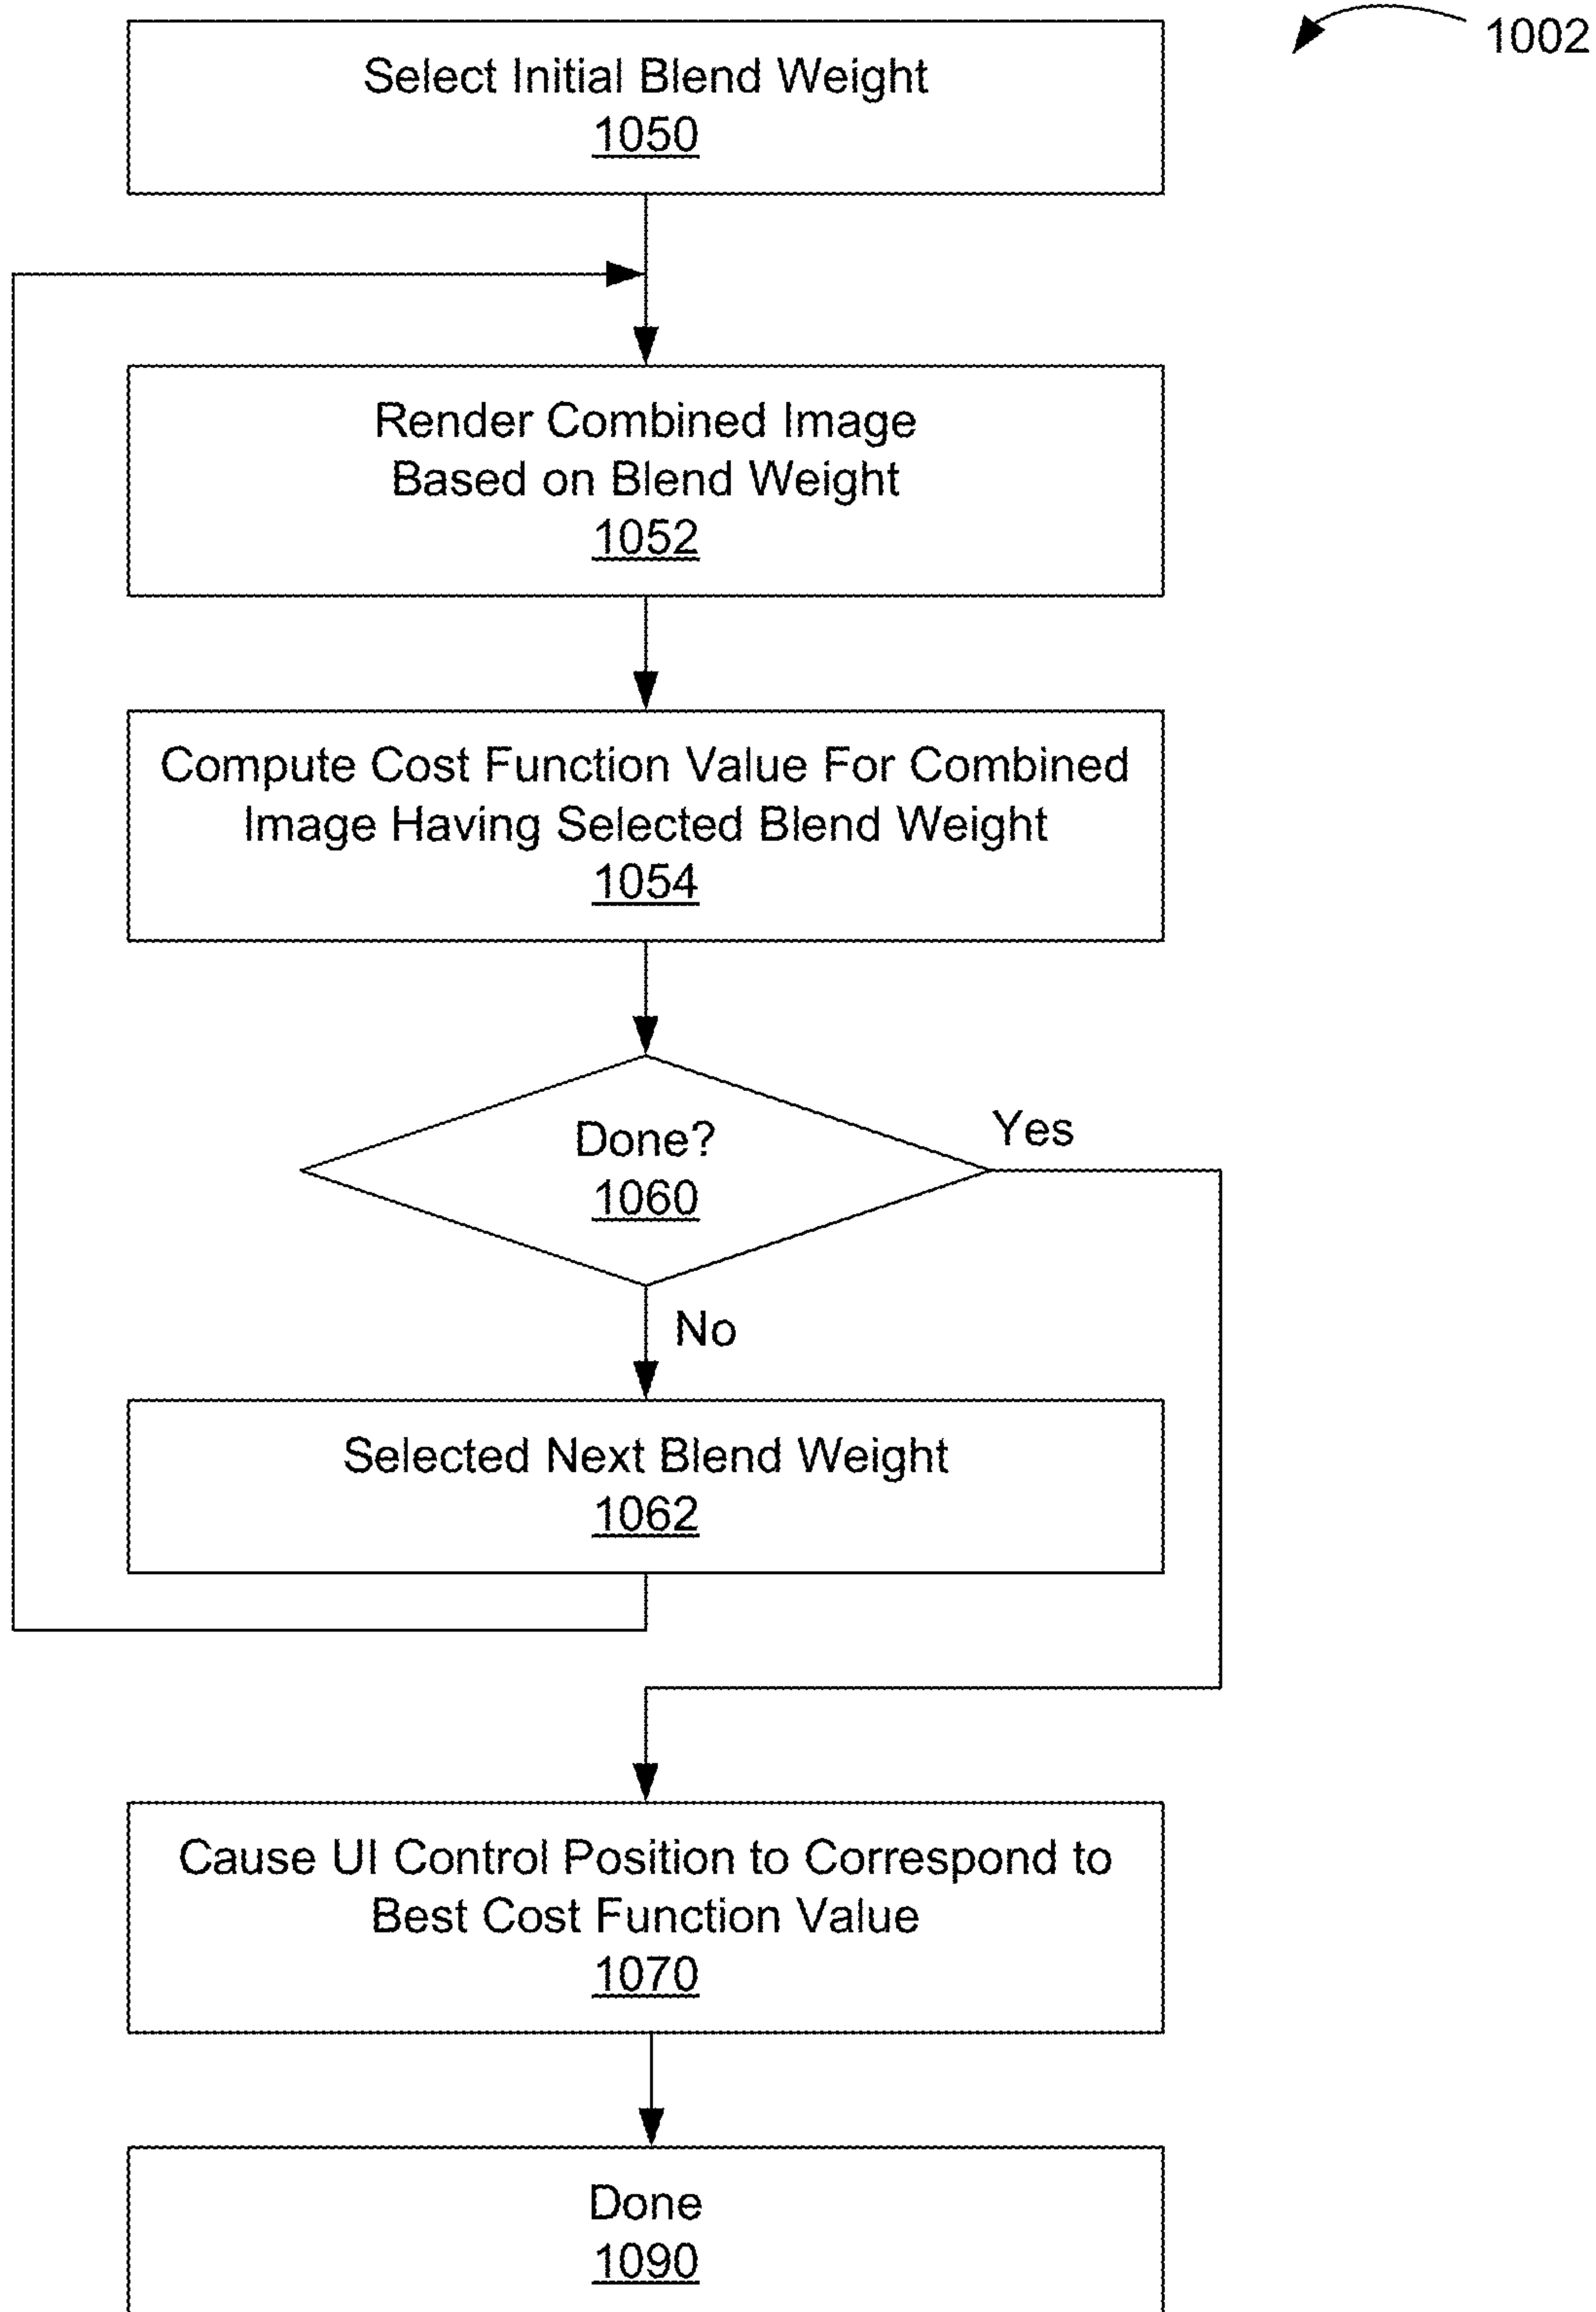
1002

Select Initial Blend Weight
1050

Render Combined Image Based on Blend Weight
1052

Compute Cost Function Value For Combined Image Having Selected Blend Weight
1054

Done?
1060

Yes

No

Selected Next Blend Weight
1062

Cause UI Control Position to Correspond to Best Cost Function Value
1070

Done
1090